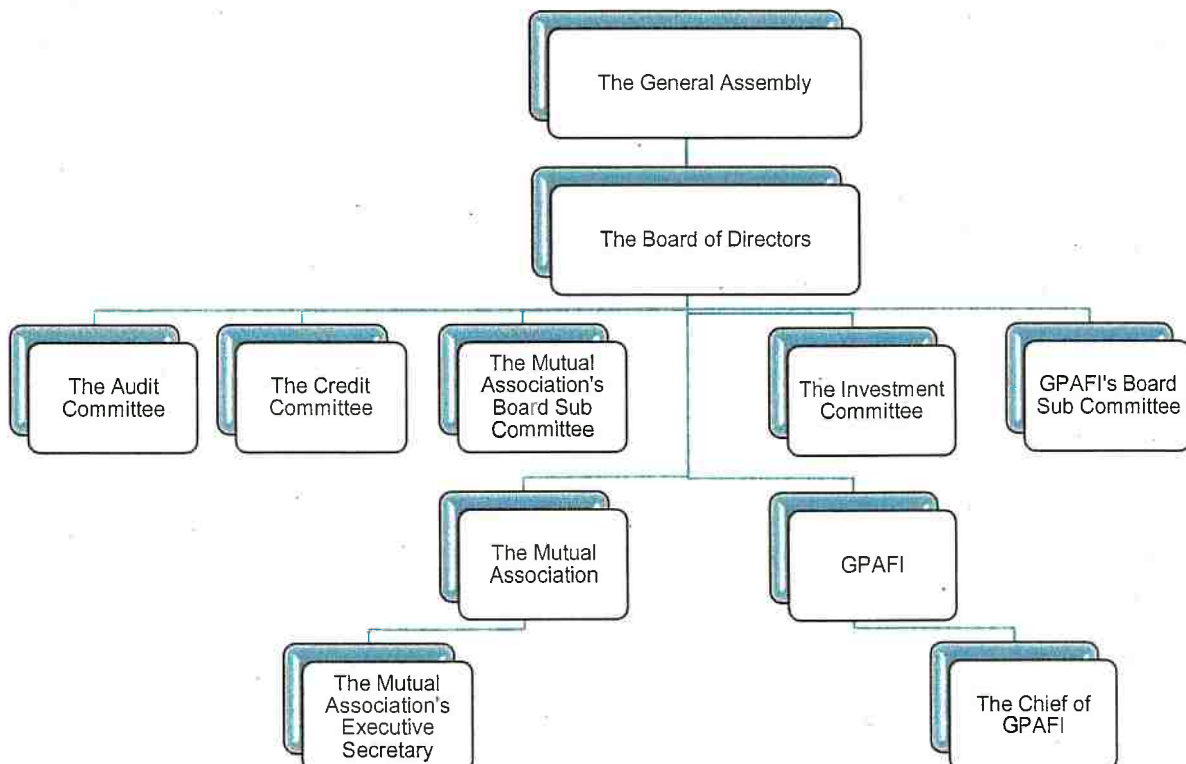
The General Assembly

The Board of Directors

The Audit Committee

The Credit Committee

The Mutual Association's Board Sub Committee

The Investment Committee

GPAFI's Board Sub Committee

The Mutual Association

GPAFI

The Mutual Association's Executive Secretary

The Chief of GPAFI